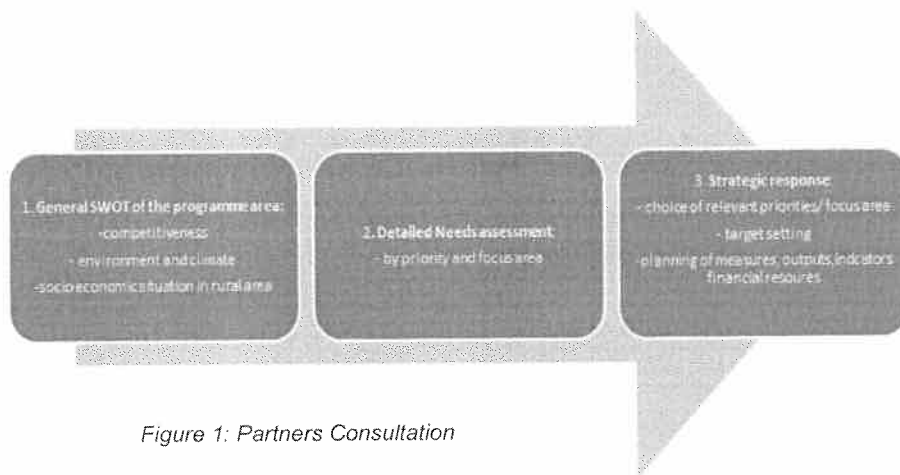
1. General SWOT of the programme area:
-competitiveness
- environment and climate
-socio economic situation in rural area

2. Detailed Needs assessment
- by priority and focus area

3. Strategic response
- choice of relevant priorities/ focus area
- target setting
-planning of measures, outputs, indicators financial resoures

Figure 1: Partners Consultation